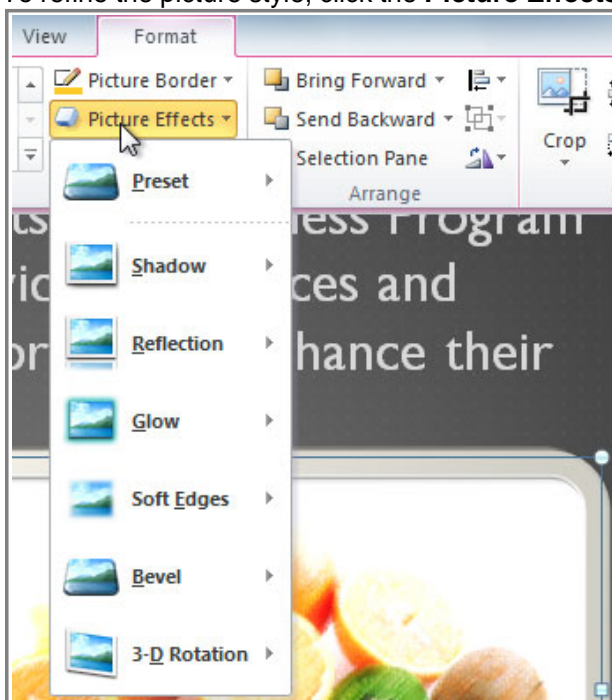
To refine the picture style, click the Picture Effects

View
Format
Picture Border
Picture Effects
Bring Forward
Send Backward
Selection Pane
Arrange
Crop

Preset
Shadow
Reflection
Glow
Soft Edges
Bevel
3-D Rotation

ts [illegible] ess Program
vic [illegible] ces and
or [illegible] hance their